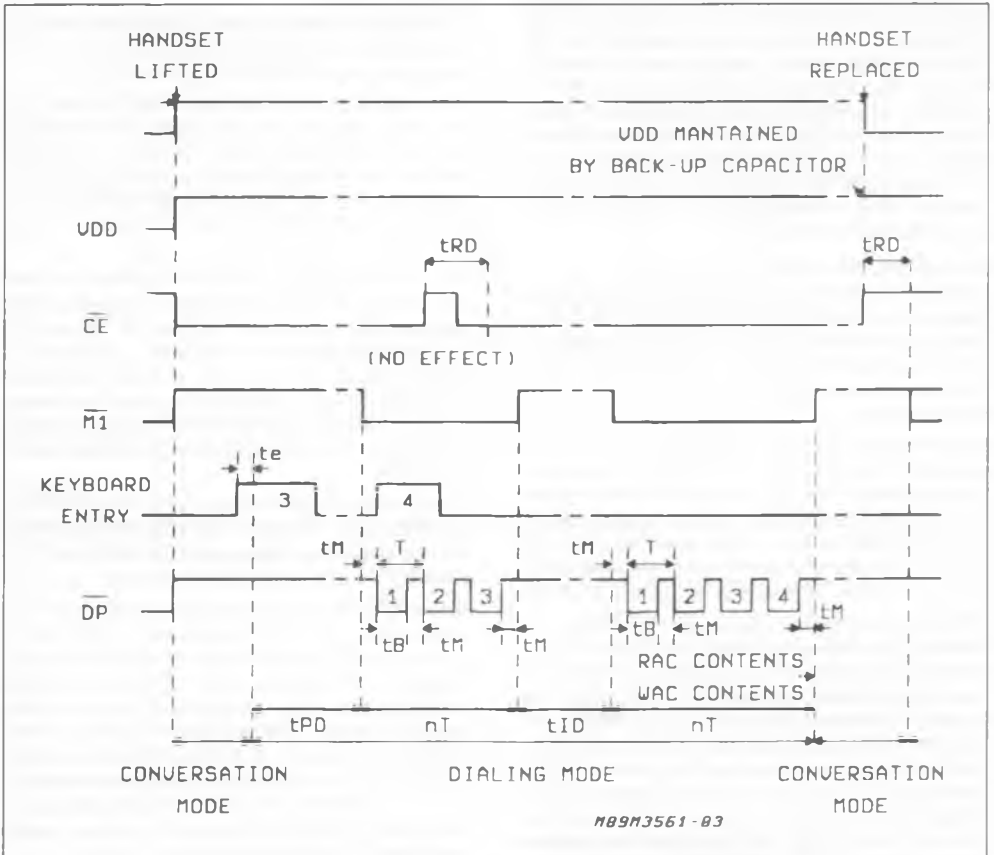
HANDSET LIFTED

HANDSET REPLACED

VDD MANTAINED BY BACK-UP CAPACITOR

VDD

tRD

tRD

$\overline{CE}$

(NO EFFECT)

$\overline{M1}$

te

KEYBOARD ENTRY

3

4

tM

T

tM

T

$\overline{DP}$

1

2

3

1

2

3

4

tB

tM

tM

tB

tM

tM

RAC CONTENTS

WAC CONTENTS

tPD

nT

tID

nT

CONVERSATION MODE

DIALING MODE

CONVERSATION MODE

M89M3561-03